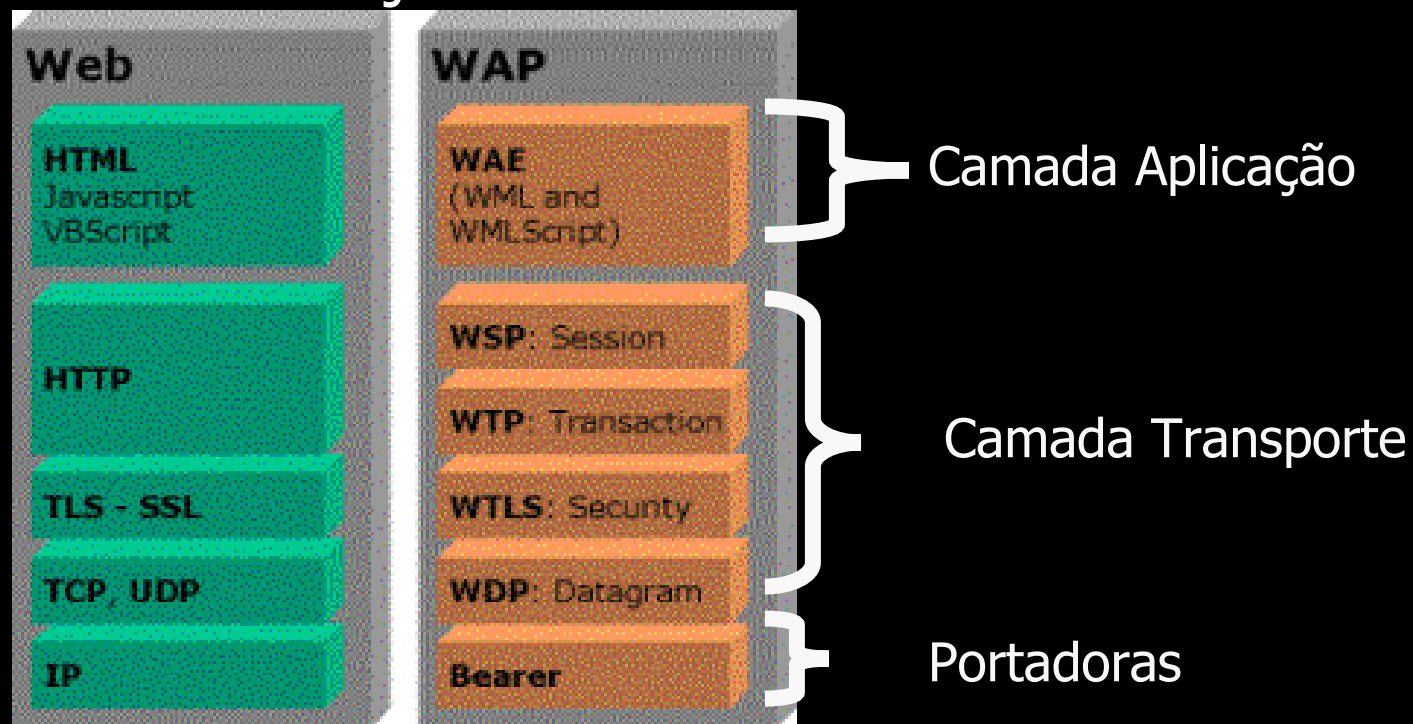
Web

HTML
Javascript
VBScript

HTTP

TLS - SSL

TCP, UDP

IP

WAP

WAE
(WML and
WMLScript)

WSP: Session

WTP: Transaction

WTLS: Security

WDP: Datagram

Bearer

Camada Aplicação

Camada Transporte

Portadoras